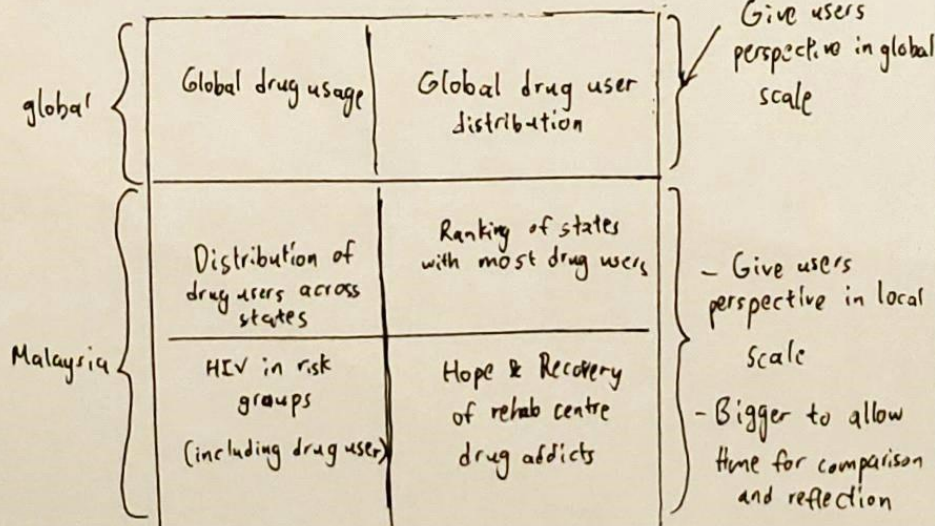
global

| Global drug usage | Global drug user distribution |
|---|---|

Give users perspective in global scale

Malaysia

| Distribution of drug users across states | Ranking of states with most drug users |
|---|---|
| HIV in risk groups (including drug user) | Hope & Recovery of rehab centre drug addicts |

- Give users perspective in local scale

- Bigger to allow time for comparison and reflection